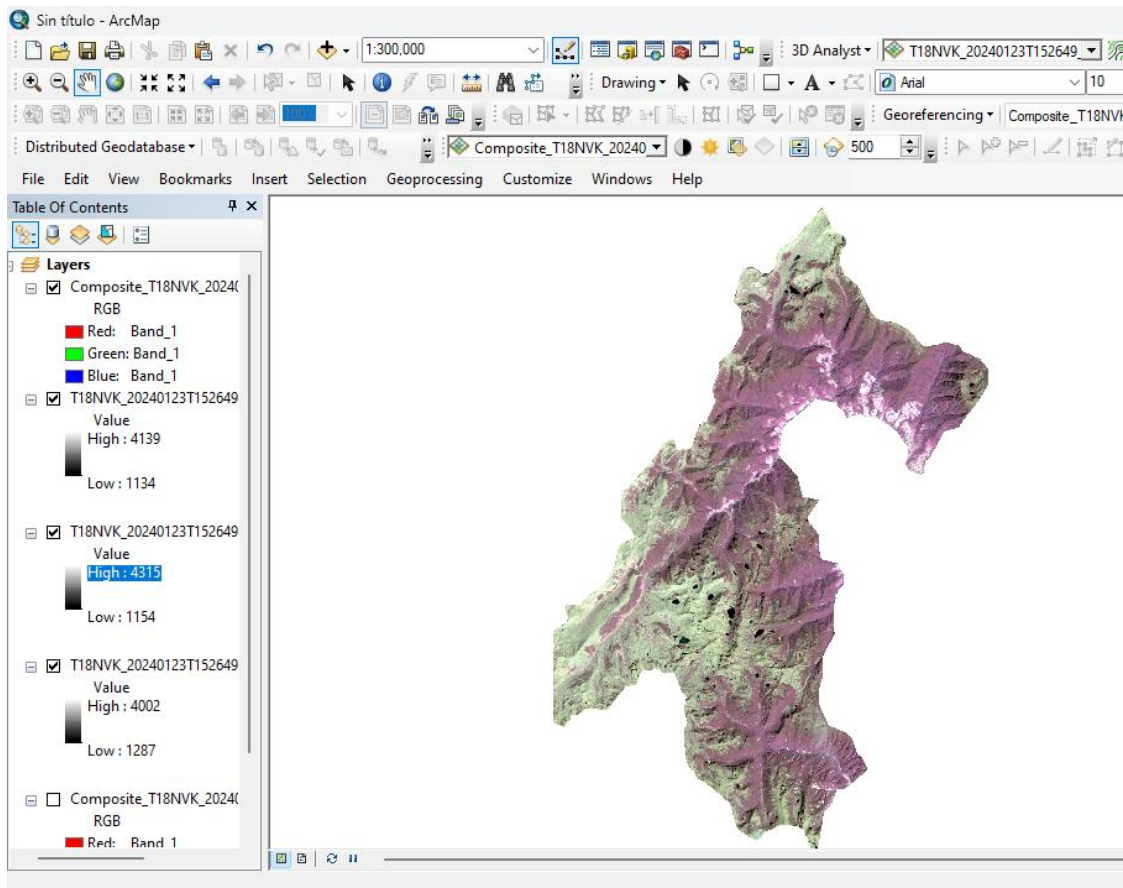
Sin título - ArcMap

1:300,000

3D Analyst ▾ T18NVK_20240123T152649_

Drawing ▾

Arial

10

Georeferencing ▾ Composite_T18NVK

Distributed Geodatabase ▾

Composite_T18NVK_20240

500

File Edit View Bookmarks Insert Selection Geoprocessing Customize Windows Help

Table Of Contents

Layers

Composite_T18NVK_2024(

RGB

Red: Band_1

Green: Band_1

Blue: Band_1

T18NVK_20240123T152649

Value

High : 4139

Low : 1134

T18NVK_20240123T152649

Value

High : 4315

Low : 1154

T18NVK_20240123T152649

Value

High : 4002

Low : 1287

Composite_T18NVK_2024(

RGB

Red: Band_1